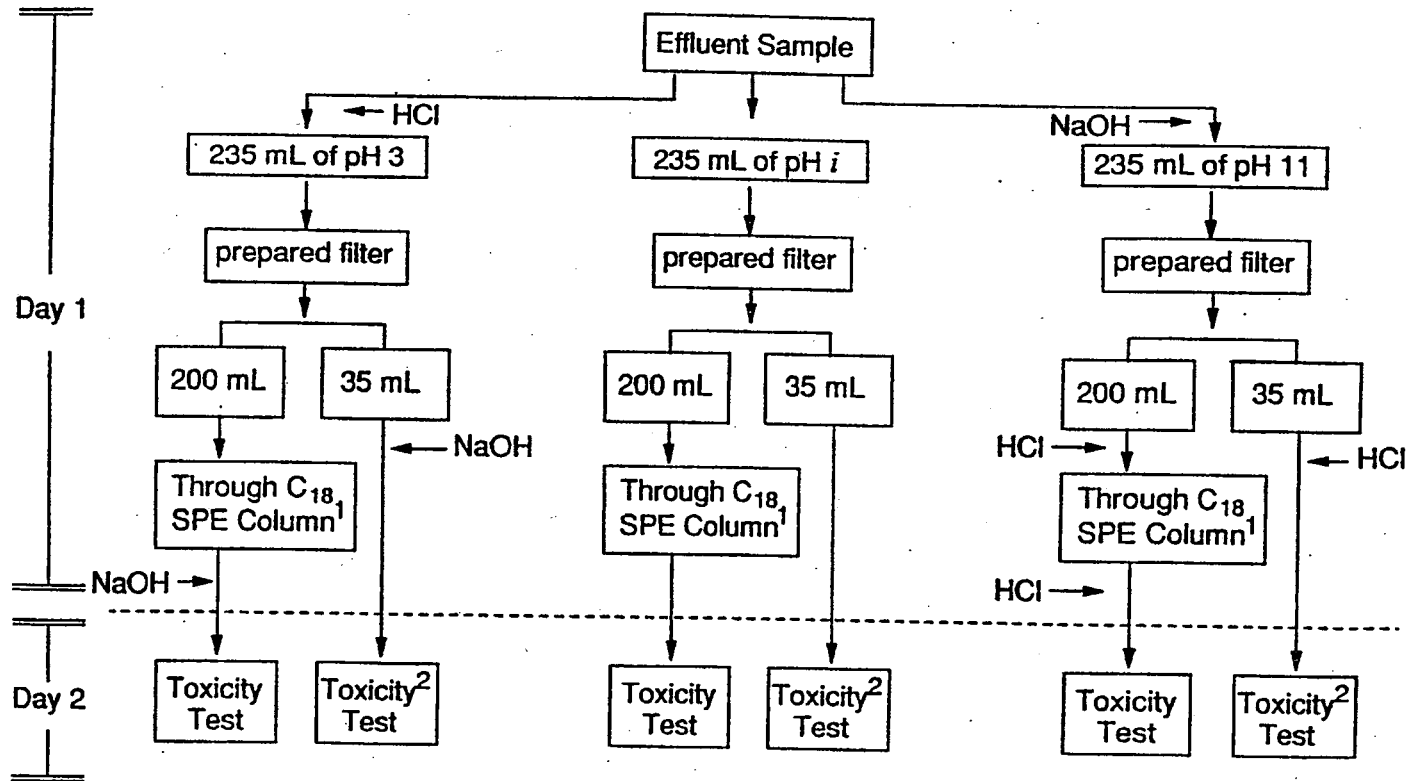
Effluent Sample

HCl

235 mL of pH 3

prepared filter

200 mL

35 mL

NaOH

Through $C_{18}$ SPE Column$^1$

NaOH

Toxicity Test

Toxicity$^2$ Test

235 mL of pH $i$

prepared filter

200 mL

35 mL

Through $C_{18}$ SPE Column$^1$

Toxicity Test

Toxicity$^2$ Test

NaOH

235 mL of pH 11

prepared filter

200 mL

35 mL

HCl

HCl

Through $C_{18}$ SPE Column$^1$

HCl

Toxicity Test

Toxicity$^2$ Test

Day 1

Day 2